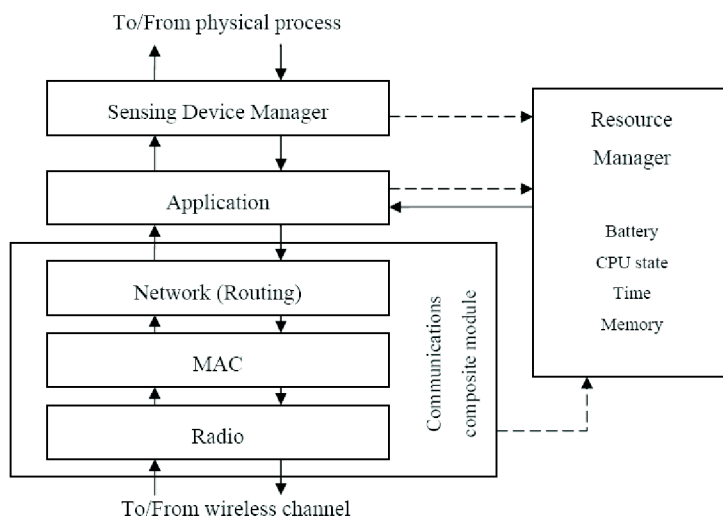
To/From physical process

Sensing Device Manager

Application

Network (Routing)

MAC

Radio

Communications composite module

To/From wireless channel

Resource Manager

Battery

CPU state

Time

Memory